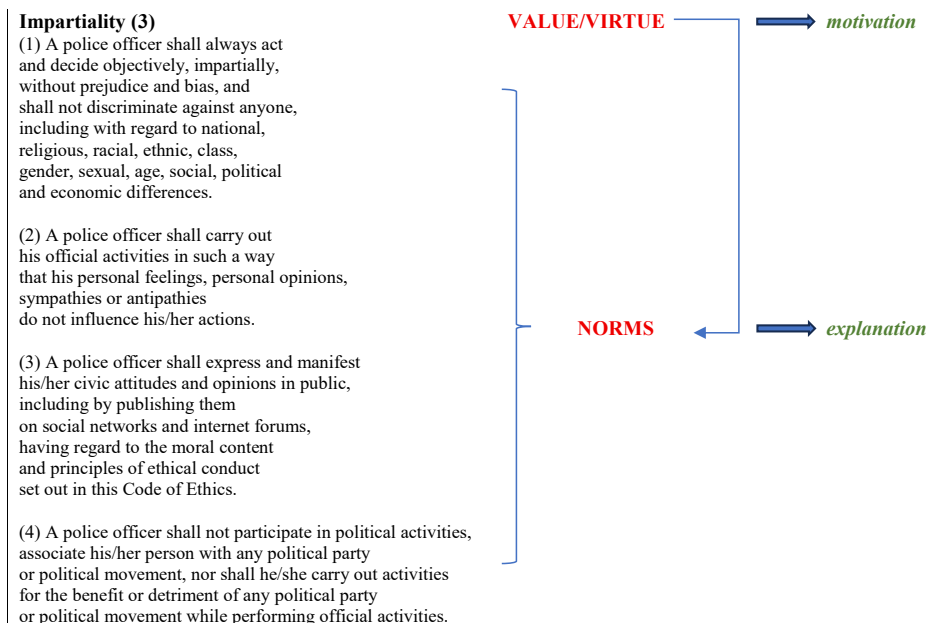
**Impartiality (3)**
(1) A police officer shall always act and decide objectively, impartially, without prejudice and bias, and shall not discriminate against anyone, including with regard to national, religious, racial, ethnic, class, gender, sexual, age, social, political and economic differences.

(2) A police officer shall carry out his official activities in such a way that his personal feelings, personal opinions, sympathies or antipathies do not influence his/her actions.

(3) A police officer shall express and manifest his/her civic attitudes and opinions in public, including by publishing them on social networks and internet forums, having regard to the moral content and principles of ethical conduct set out in this Code of Ethics.

(4) A police officer shall not participate in political activities, associate his/her person with any political party or political movement, nor shall he/she carry out activities for the benefit or detriment of any political party or political movement while performing official activities.

VALUE/VIRTUE

motivation

NORMS

explanation